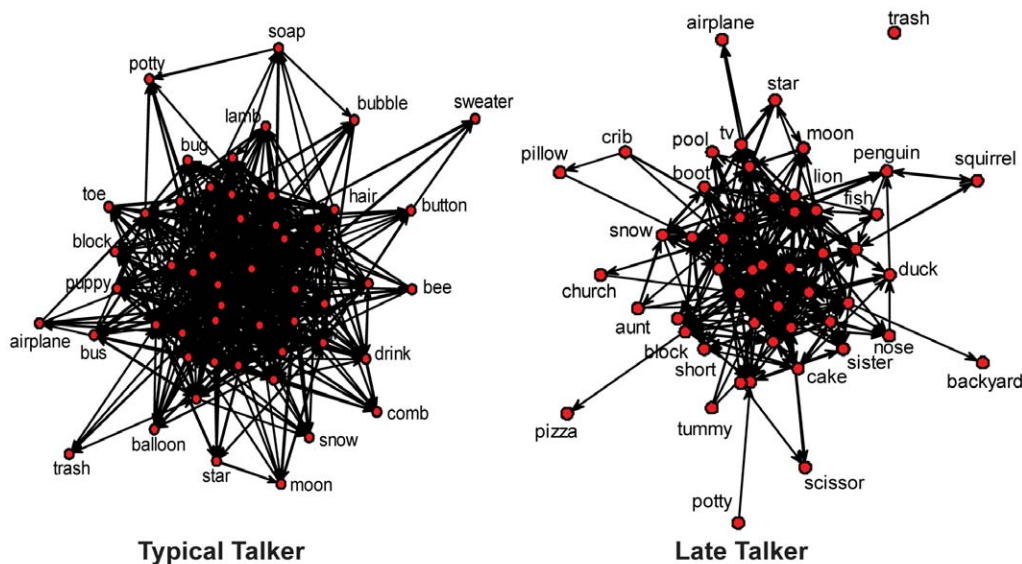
soap
potty
bubble
sweater
lamb
bug
hair
button
toe
block
puppy
bee
airplane
bus
drink
comb
snow
balloon
trash
star
moon

Typical Talker

airplane
trash
star
crib
pool
tv
moon
pillow
boot
lion
penguin
squirrel
fish
snow
duck
church
aunt
nose
block
sister
backyard
short
cake
tummy
pizza
scissor
potty

Late Talker